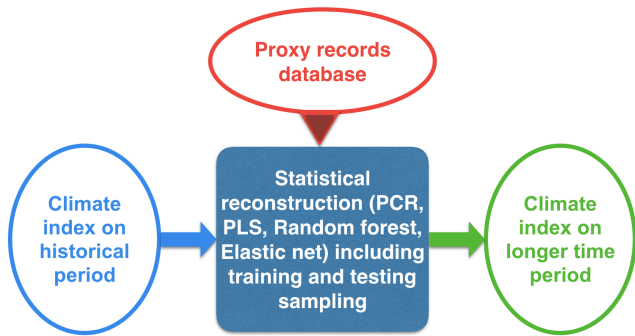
Proxy records database

Climate index on historical period

Statistical reconstruction (PCR, PLS, Random forest, Elastic net) including training and testing sampling

Climate index on longer time period